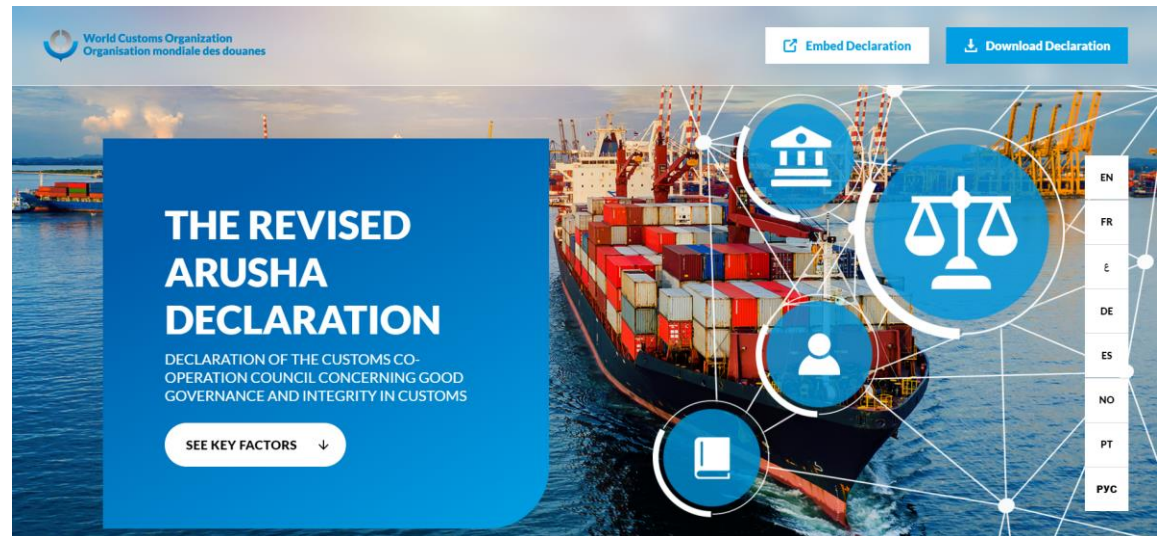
World Customs Organization
Organisation mondiale des douanes

Embed Declaration

Download Declaration

THE REVISED ARUSHA DECLARATION

DECLARATION OF THE CUSTOMS CO-OPERATION COUNCIL CONCERNING GOOD GOVERNANCE AND INTEGRITY IN CUSTOMS

SEE KEY FACTORS

EN
FR
ع
DE
ES
NO
PT
РУС